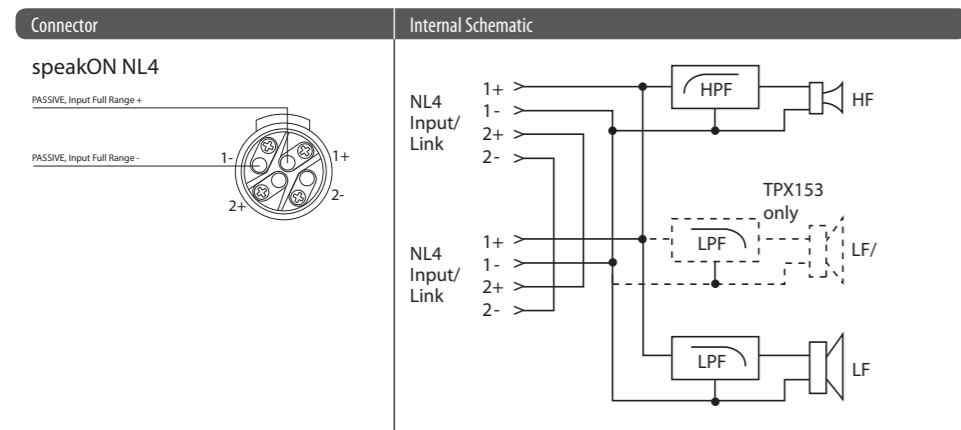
Connector

speakON NL4

PASSIVE, Input Full Range +

PASSIVE, Input Full Range -

1-

1+

2-

2+

Internal Schematic

NL4 Input/ Link

1+

1-

2+

2-

HPF

HF

TPX153 only

NL4 Input/ Link

1+

1-

2+

2-

LPF

LF/

LPF

LF